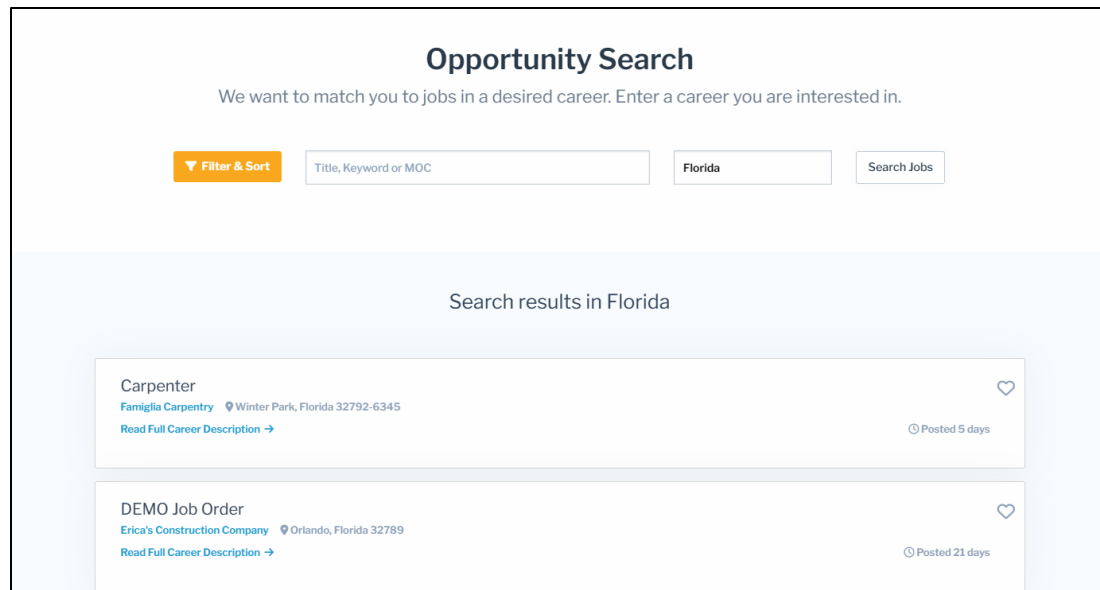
Opportunity Search

We want to match you to jobs in a desired career. Enter a career you are interested in.

Filter & Sort

Title, Keyword or MOC

Florida

Search Jobs

Search results in Florida

Carpenter
Famiglia Carpentry Winter Park, Florida 32792-6345
Read Full Career Description →
Posted 5 days

DEMO Job Order
Erica's Construction Company Orlando, Florida 32789
Read Full Career Description →
Posted 21 days